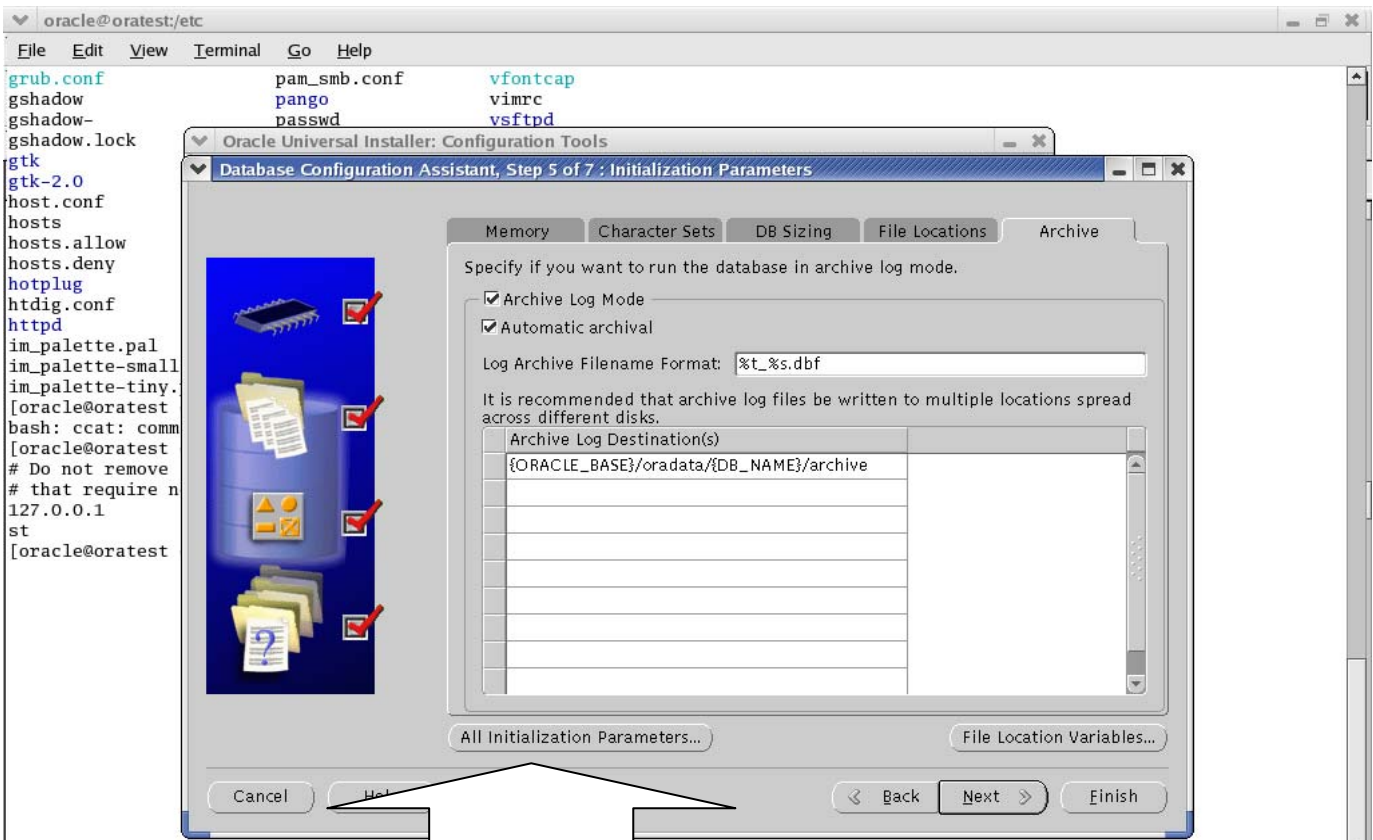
oracle@oratest:/etc

File Edit View Terminal Go Help

grub.conf pam_smb.conf vfontcap
gshadow pango vimrc
gshadow- passwd vsftpd
gshadow.lock
gtk
gtk-2.0
host.conf
hosts
hosts.allow
hosts.deny
hotplug
htdig.conf
httpd
im_palette.pal
im_palette-small
im_palette-tiny.
[oracle@oratest
bash: ccat: comm
[oracle@oratest
# Do not remove
# that require n
127.0.0.1
st
[oracle@oratest

Oracle Universal Installer: Configuration Tools

Database Configuration Assistant, Step 5 of 7 : Initialization Parameters

Memory | Character Sets | DB Sizing | File Locations | Archive

Specify if you want to run the database in archive log mode.

Archive Log Mode

Automatic archival

Log Archive Filename Format: %t_%s.dbf

It is recommended that archive log files be written to multiple locations spread across different disks.

| Archive Log Destination(s) | |
|---|---|
| {ORACLE_BASE}/oradata/{DB_NAME}/archive | |

All Initialization Parameters...

File Location Variables...

Cancel

Hel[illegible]

Back

Next

Finish